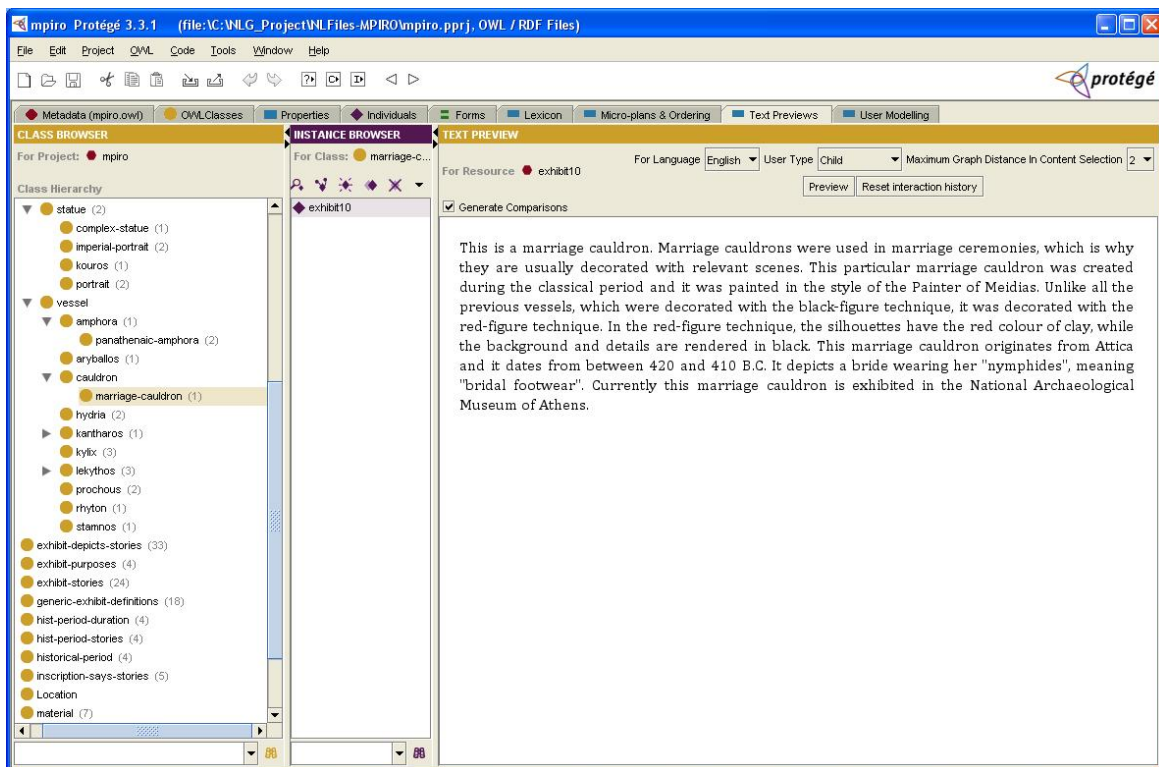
mpiro Protégé 3.3.1 (file:\C:\NLG_Project\NLFiles-MPIRO\mpiro.pprj, OWL / RDF Files)

File Edit Project OWL Code Tools Window Help

protégé

Metadata (mpiro.owl) OWLClasses Properties Individuals Forms Lexicon Micro-plans & Ordering Text Previews User Modelling

CLASS BROWSER
For Project: mpiro
Class Hierarchy
statue (2)
complex-statue (1)
imperial-portrait (2)
kouros (1)
portrait (2)
vessel
amphora (1)
panathenaic-amphora (2)
aryballos (1)
cauldron
marriage-cauldron (1)
hydria (2)
kantharos (1)
kylix (3)
lekythos (3)
prochous (2)
rhyton (1)
stamnos (1)
exhibit-depicts-stories (33)
exhibit-purposes (4)
exhibit-stories (24)
generic-exhibit-definitions (18)
hist-period-duration (4)
hist-period-stories (4)
historical-period (4)
inscription-says-stories (5)
Location
material (7)

INSTANCE BROWSER
For Class: marriage-c...
exhibit10

TEXT PREVIEW
For Resource exhibit10
For Language English User Type Child Maximum Graph Distance In Content Selection 2
Preview Reset interaction history
Generate Comparisons

This is a marriage cauldron. Marriage cauldrons were used in marriage ceremonies, which is why they are usually decorated with relevant scenes. This particular marriage cauldron was created during the classical period and it was painted in the style of the Painter of Meidias. Unlike all the previous vessels, which were decorated with the black-figure technique, it was decorated with the red-figure technique. In the red-figure technique, the silhouettes have the red colour of clay, while the background and details are rendered in black. This marriage cauldron originates from Attica and it dates from between 420 and 410 B.C. It depicts a bride wearing her "nymphides", meaning "bridal footwear". Currently this marriage cauldron is exhibited in the National Archaeological Museum of Athens.